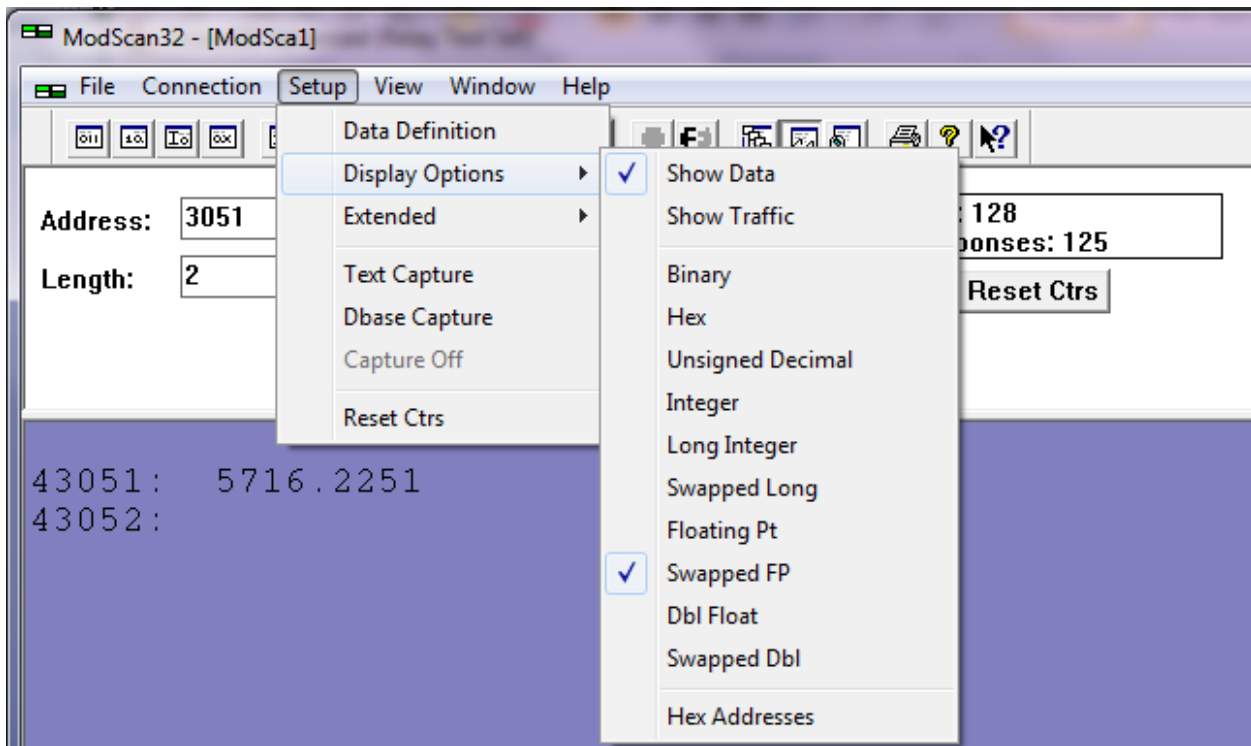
ModScan32 - [ModSca1]

File Connection Setup View Window Help

Data Definition
Display Options
Extended
Text Capture
Dbase Capture
Capture Off
Reset Ctrs

Show Data
Show Traffic
Binary
Hex
Unsigned Decimal
Integer
Long Integer
Swapped Long
Floating Pt
Swapped FP
Dbl Float
Swapped Dbl
Hex Addresses

Address: 3051
Length: 2

: 128
ponses: 125
Reset Ctrs

43051: 5716.2251
43052: